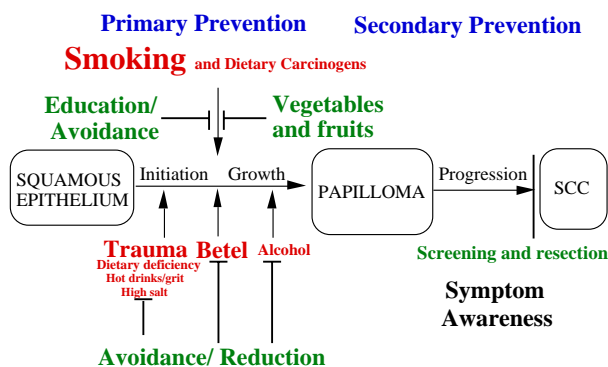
Primary Prevention

Secondary Prevention

Smoking and Dietary Carcinogens

Education/ Avoidance

Vegetables and fruits

SQUAMOUS EPITHELIUM

Initiation

Growth

PAPILLOMA

Progression

SCC

Trauma

Betel

Alcohol

Dietary deficiency
Hot drinks/grit
High salt

Screening and resection

Symptom Awareness

Avoidance/ Reduction